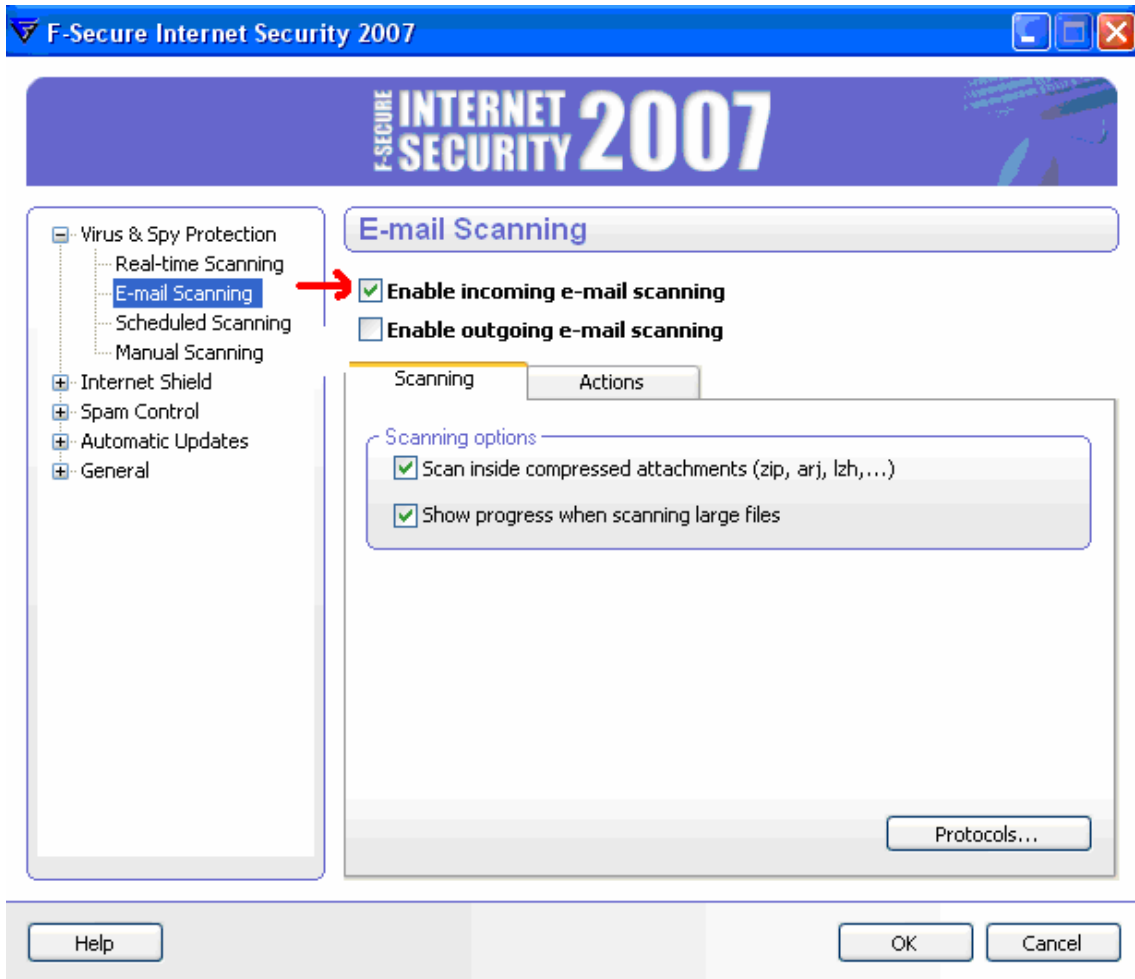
F-Secure Internet Security 2007

F-SECURE INTERNET SECURITY 2007

Virus & Spy Protection
Real-time Scanning
E-mail Scanning
Scheduled Scanning
Manual Scanning
Internet Shield
Spam Control
Automatic Updates
General

E-mail Scanning

Enable incoming e-mail scanning

Enable outgoing e-mail scanning

Scanning

Actions

Scanning options

Scan inside compressed attachments (zip, arj, lzh,...)

Show progress when scanning large files

Protocols...

Help

OK

Cancel